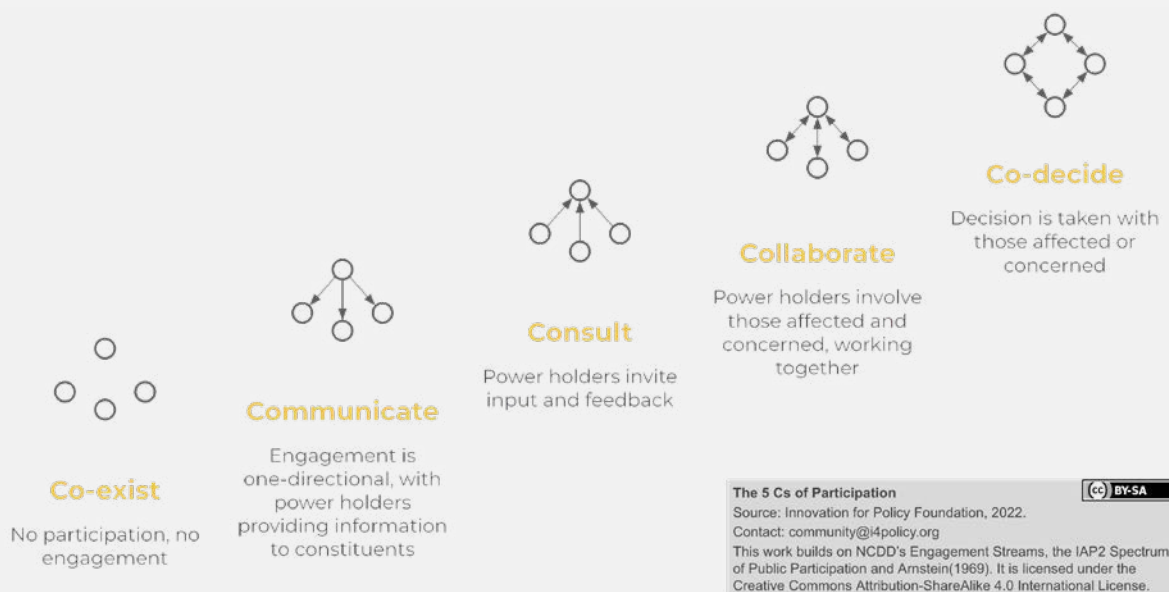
Co-decide

Decision is taken with those affected or concerned

Collaborate

Power holders involve those affected and concerned, working together

Consult

Power holders invite input and feedback

Communicate

Engagement is one-directional, with power holders providing information to constituents

Co-exist

No participation, no engagement

The 5 Cs of Participation
Source: Innovation for Policy Foundation, 2022.
Contact: community@i4policy.org
This work builds on NCDD's Engagement Streams, the IAP2 Spectrum of Public Participation and Arnstein(1969). It is licensed under the Creative Commons Attribution-ShareAlike 4.0 International License.

BY-SA